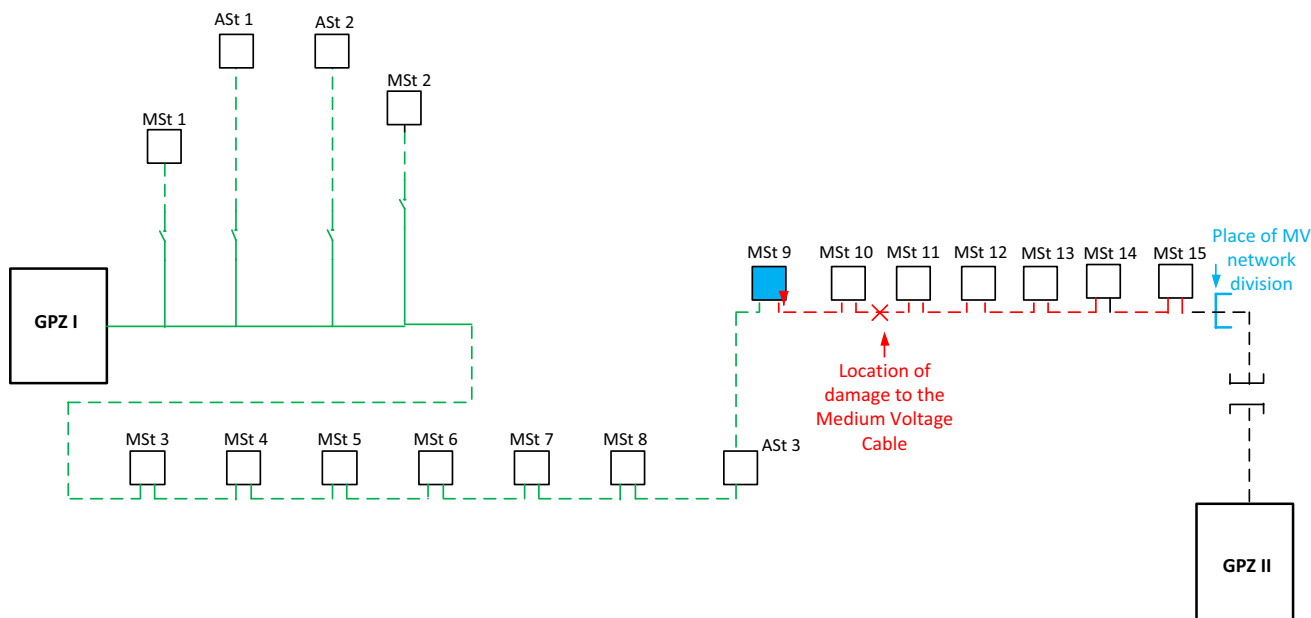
ASt 1
ASt 2
MSt 2
MSt 1
GPZ I
MSt 9
MSt 10
MSt 11
MSt 12
MSt 13
MSt 14
MSt 15
Place of MV network division
Location of damage to the Medium Voltage Cable
MSt 3
MSt 4
MSt 5
MSt 6
MSt 7
MSt 8
ASt 3
GPZ II